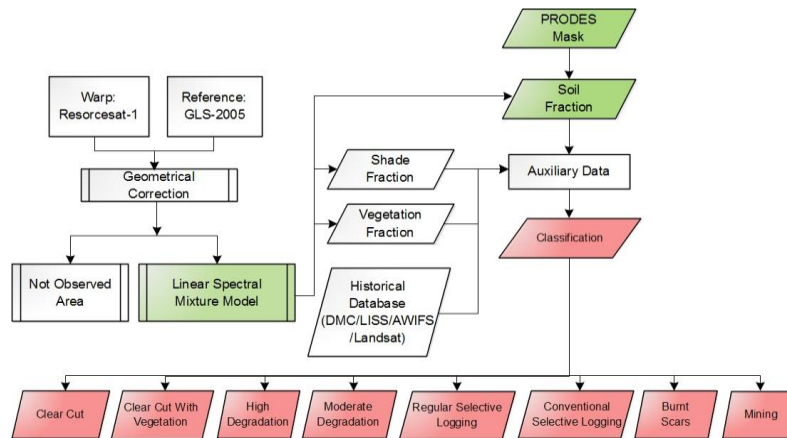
PRODES Mask

Warp: Resorcesat-1

Reference: GLS-2005

Soil Fraction

Geometrical Correction

Shade Fraction

Auxiliary Data

Vegetation Fraction

Classification

Not Observed Area

Linear Spectral Mixture Model

Historical Database (DMC/LISS/AWIFS /Landsat)

Clear Cut

Clear Cut With Vegetation

High Degradation

Moderate Degradation

Regular Selective Logging

Conventional Selective Logging

Burnt Scars

Mining